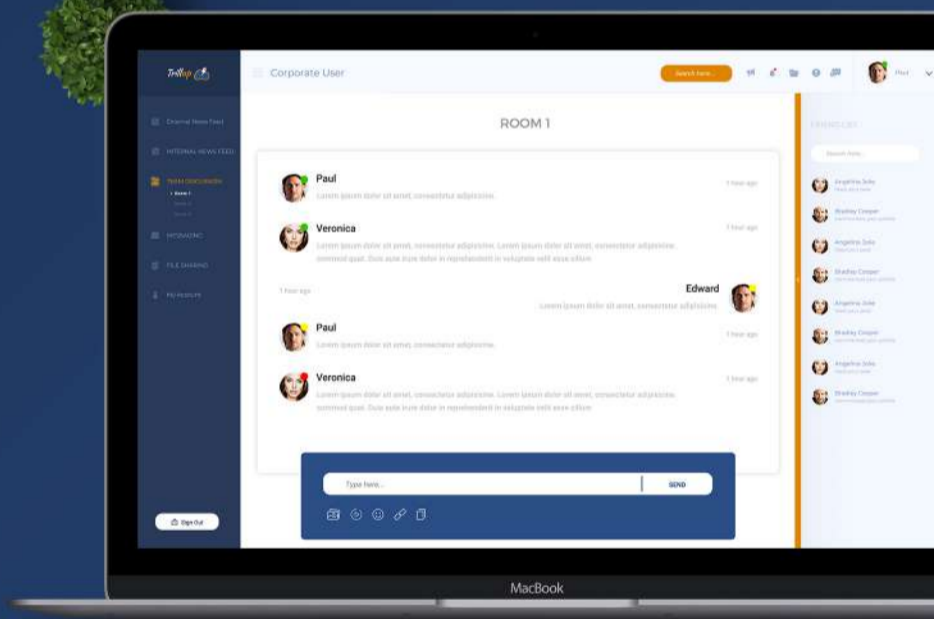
Corporate User

Search here...

Paul

ROOM 1

External News Feed

INTERNAL NEWS FEED

TEAM DISCUSSION

MESSAGING

FILE SHARING

MY PROFILE

Paul

1 hour ago

Lorem ipsum dolor sit amet, consectetur adipiscing.

Veronica

1 hour ago

Lorem ipsum dolor sit amet, consectetur adipiscing. Lorem ipsum dolor sit amet, consectetur adipiscing. commod quat. Duis aute irure dolor in reprehenderit in voluptate velit esse cillum.

1 hour ago

Edward

Lorem ipsum dolor sit amet, consectetur adipiscing.

Paul

1 hour ago

Lorem ipsum dolor sit amet, consectetur adipiscing.

Veronica

1 hour ago

Lorem ipsum dolor sit amet, consectetur adipiscing. Lorem ipsum dolor sit amet, consectetur adipiscing. commod quat. Duis aute irure dolor in reprehenderit in voluptate velit esse cillum.

Type here...

SEND

Sign Out

FRIEND LIST

Search Here...

Angelina Jolie

Bradley Cooper

Angelina Jolie

Bradley Cooper

Angelina Jolie

Bradley Cooper

Angelina Jolie

Bradley Cooper

MacBook